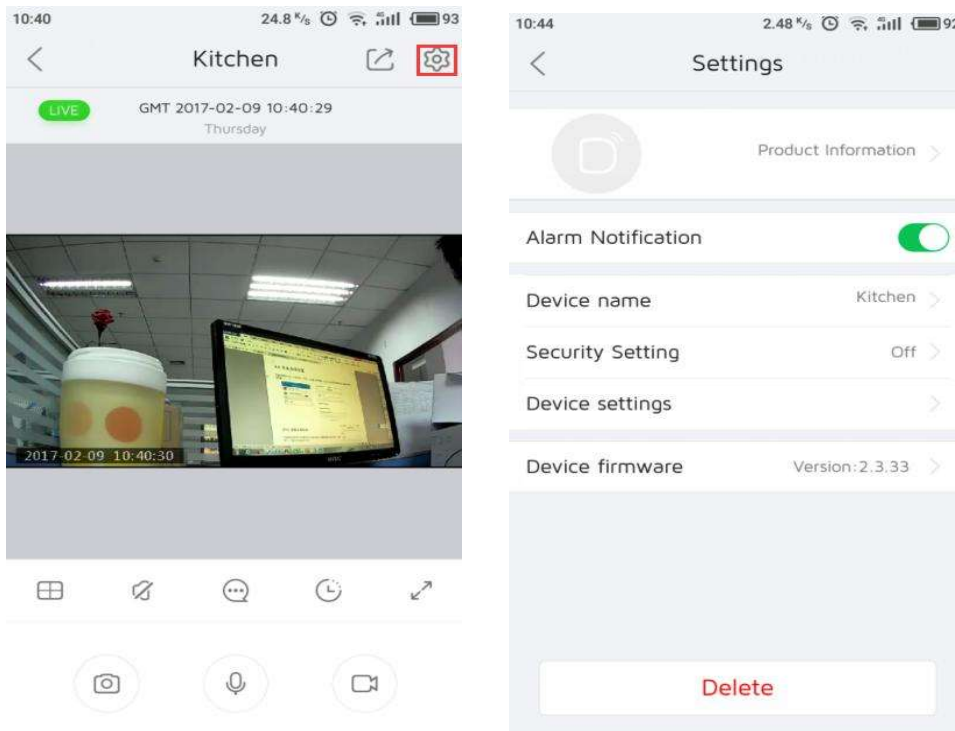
10:40

24.8 K/s 93

Kitchen

LIVE

GMT 2017-02-09 10:40:29

Thursday

2017-02-09 10:40:30

10:44

2.48 K/s 92

Settings

Product Information

Alarm Notification

Device name

Kitchen

Security Setting

Off

Device settings

Device firmware

Version:2.3.33

Delete